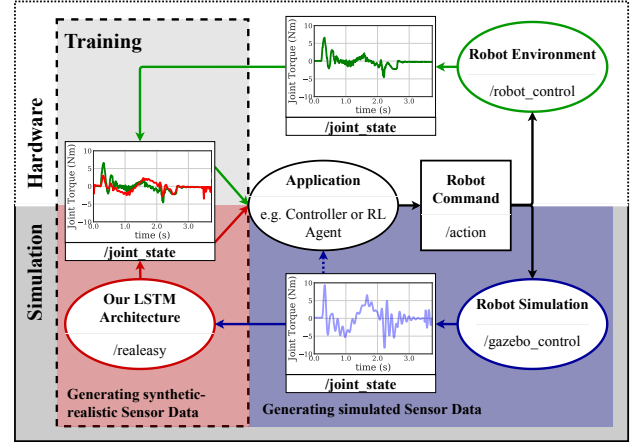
Training

Hardware

Simulation

Joint Torque (Nm)
5
0
-5
0.0 1.0 2.0 3.0
time (s)
/joint_state

Robot Environment
/robot_control

Joint Torque (Nm)
5
0
-5
-10
0.0 1.0 2.0 3.0
time (s)
/joint_state

Application
e.g. Controller or RL Agent

Robot Command
/action

Our LSTM Architecture
/realeasy

Joint Torque (Nm)
5
0
-5
0.0 1.0 2.0 3.0
time (s)
/joint_state

Robot Simulation
/gazebo_control

Generating synthetic-realistic Sensor Data

Generating simulated Sensor Data